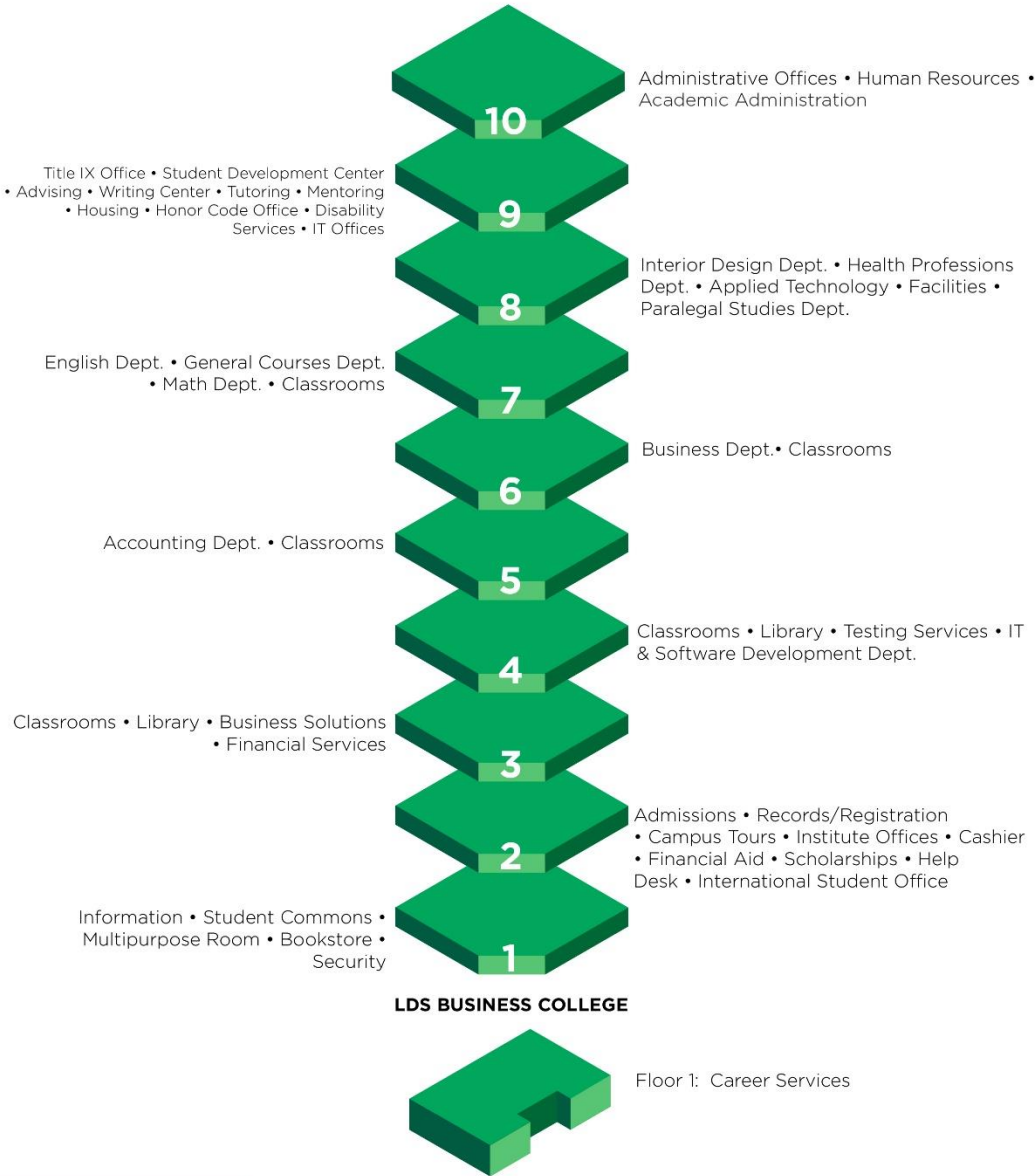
10
Administrative Offices • Human Resources • Academic Administration

9
Title IX Office • Student Development Center • Advising • Writing Center • Tutoring • Mentoring • Housing • Honor Code Office • Disability Services • IT Offices

8
Interior Design Dept. • Health Professions Dept. • Applied Technology • Facilities • Paralegal Studies Dept.

7
English Dept. • General Courses Dept. • Math Dept. • Classrooms

6
Business Dept.• Classrooms

5
Accounting Dept. • Classrooms

4
Classrooms • Library • Testing Services • IT & Software Development Dept.

3
Classrooms • Library • Business Solutions • Financial Services

2
Admissions • Records/Registration • Campus Tours • Institute Offices • Cashier • Financial Aid • Scholarships • Help Desk • International Student Office

1
Information • Student Commons • Multipurpose Room • Bookstore • Security

LDS BUSINESS COLLEGE

Floor 1: Career Services